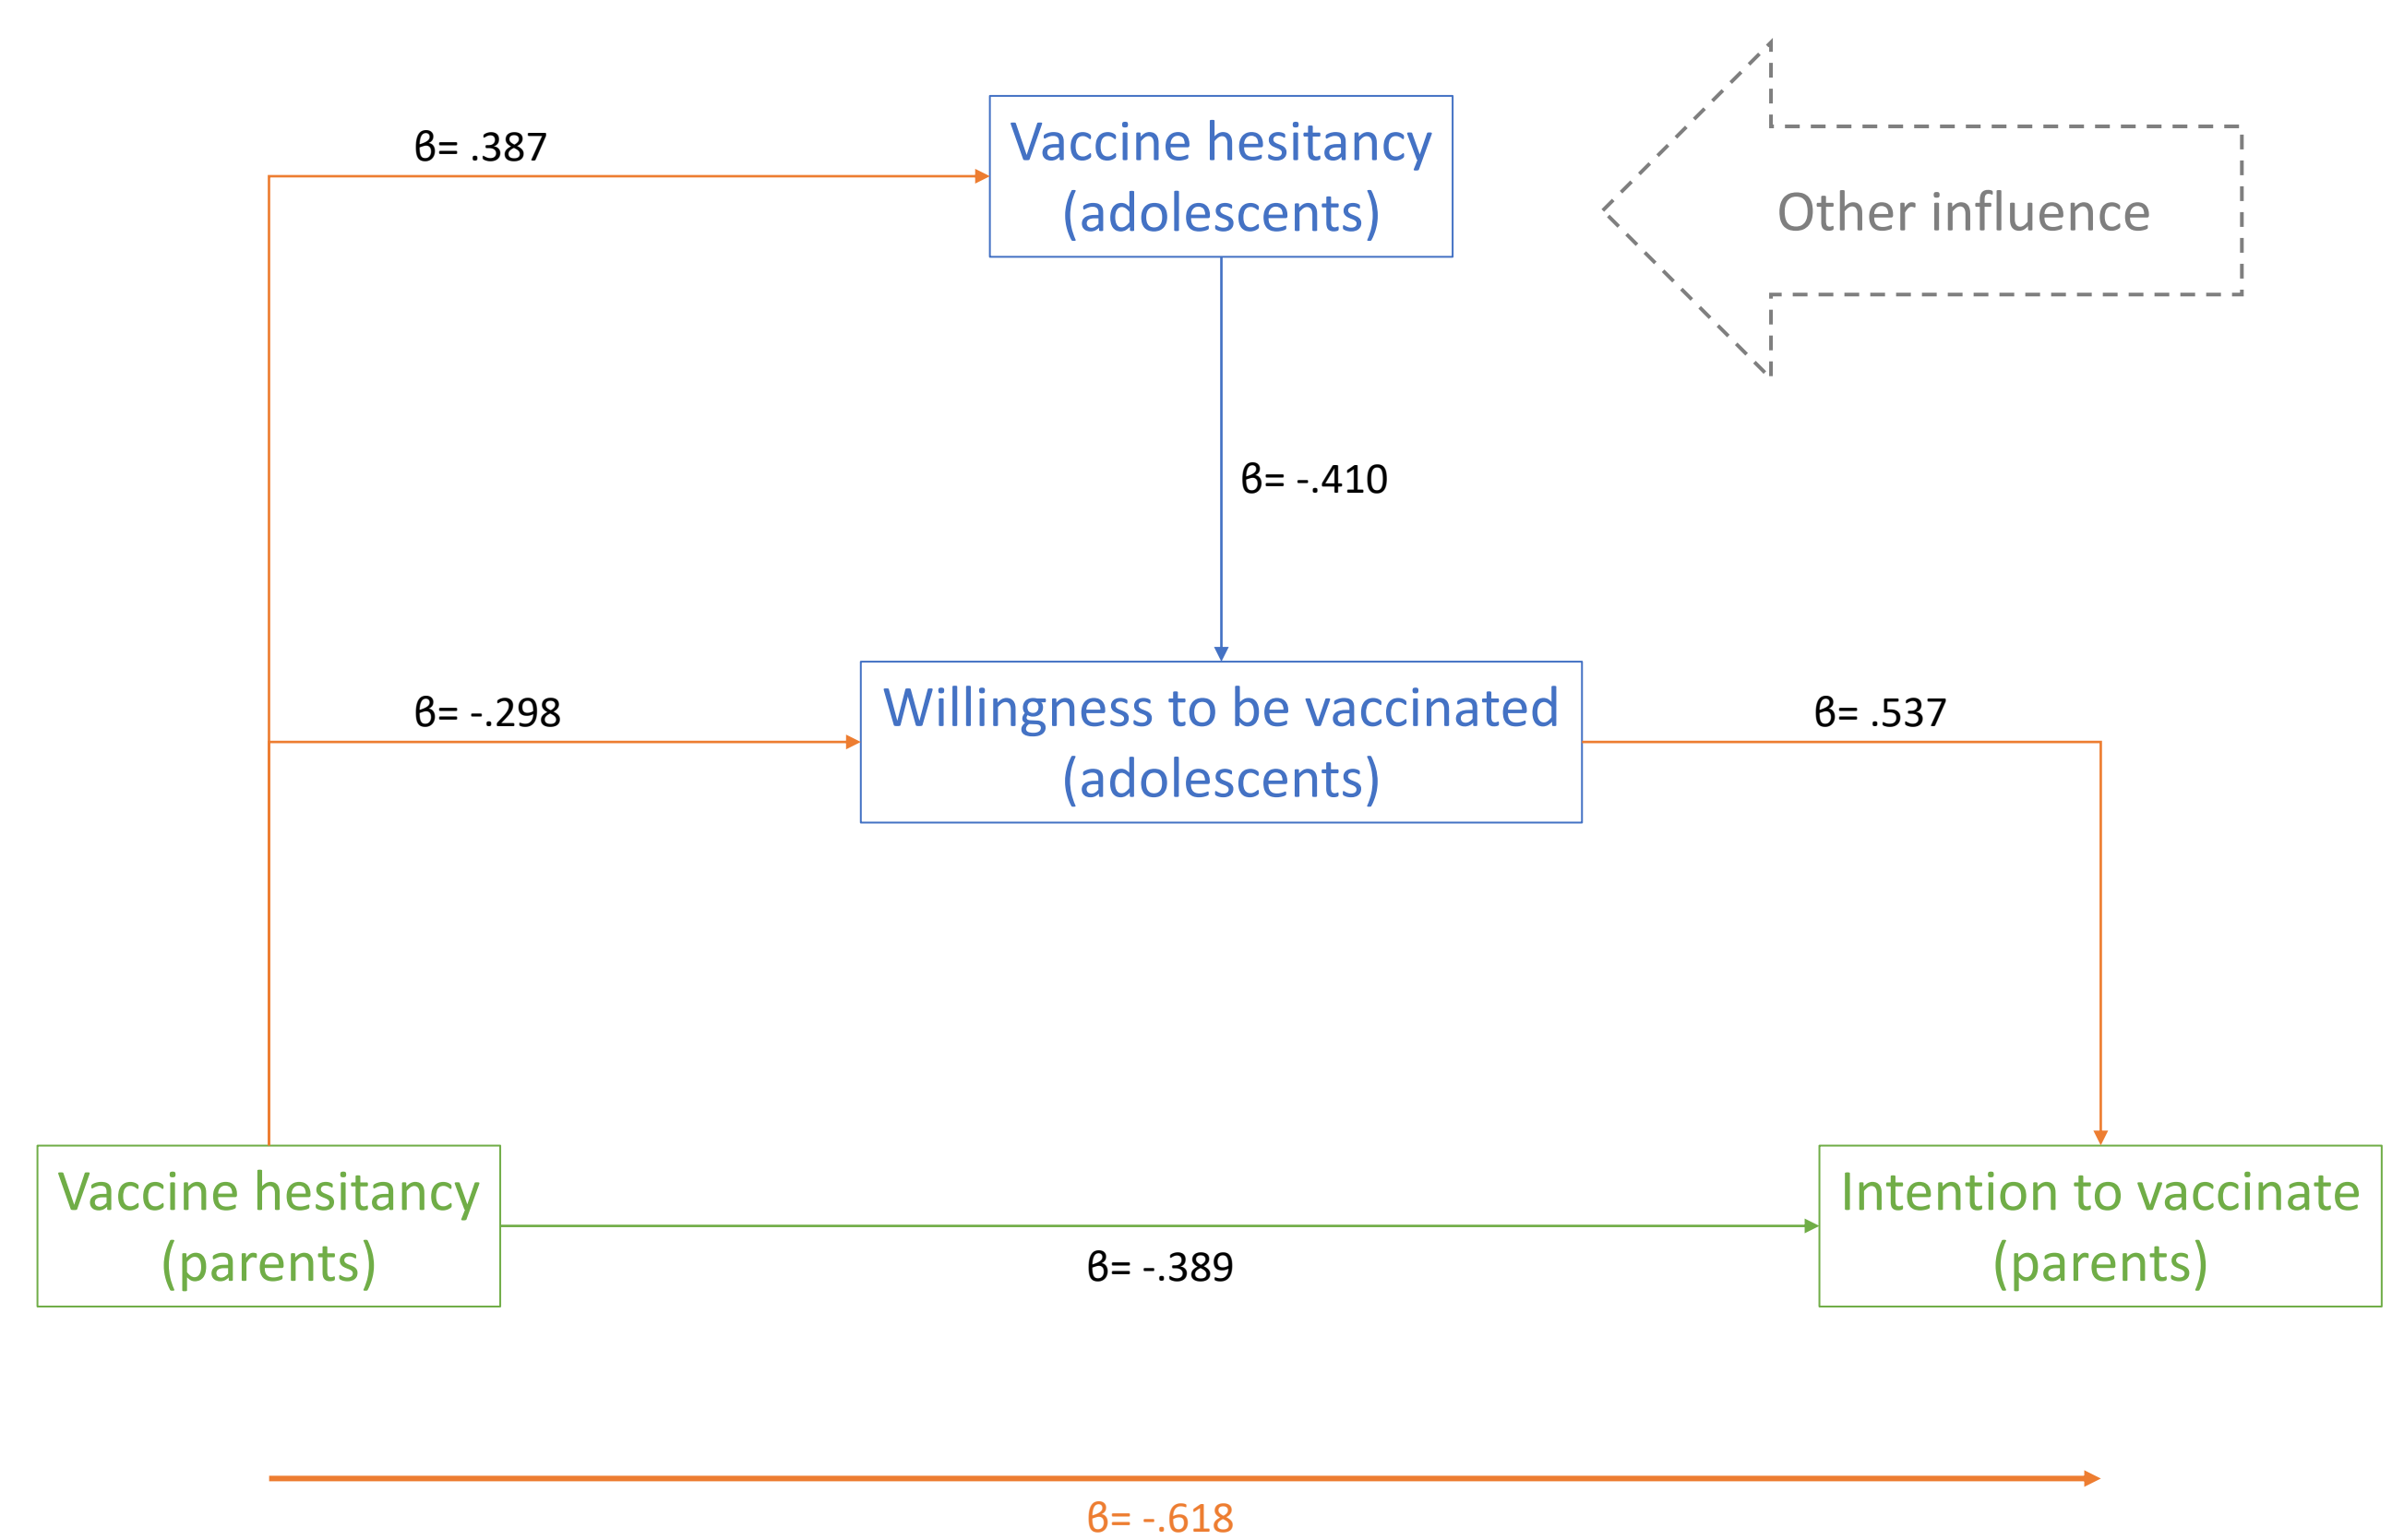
β= .387

Vaccine hesitancy (adolescents)

Other influence

β= -.410

β= -.298

Willingness to be vaccinated (adolescents)

β= .537

Vaccine hesitancy (parents)

Intention to vaccinate (parents)

β= -.389

β= -.618